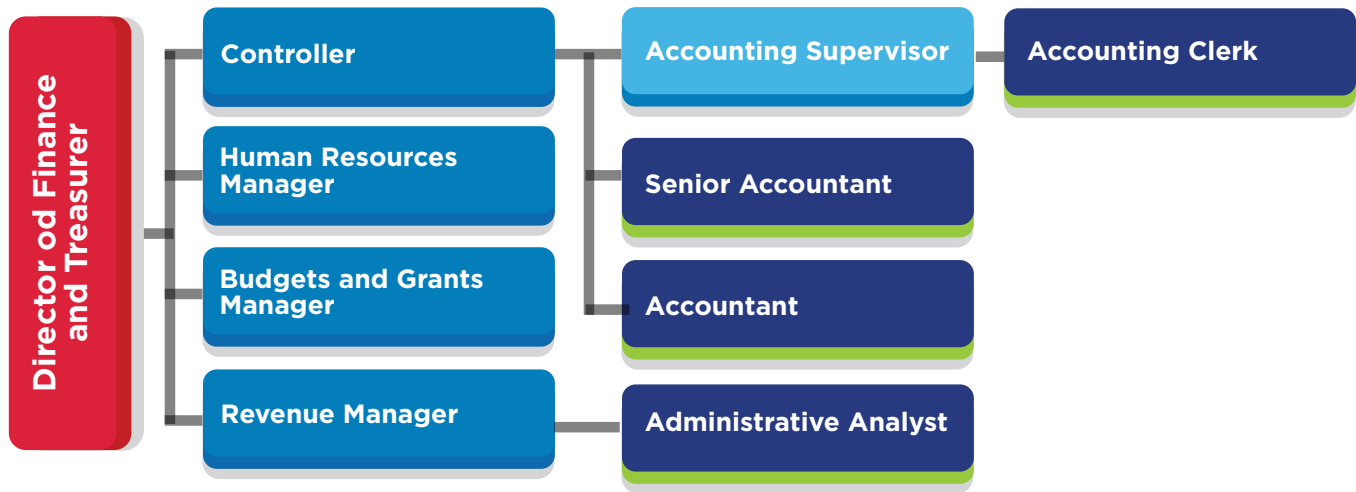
Director od Finance and Treasurer

Controller

Human Resources Manager

Budgets and Grants Manager

Revenue Manager

Accounting Supervisor

Accounting Clerk

Senior Accountant

Accountant

Administrative Analyst